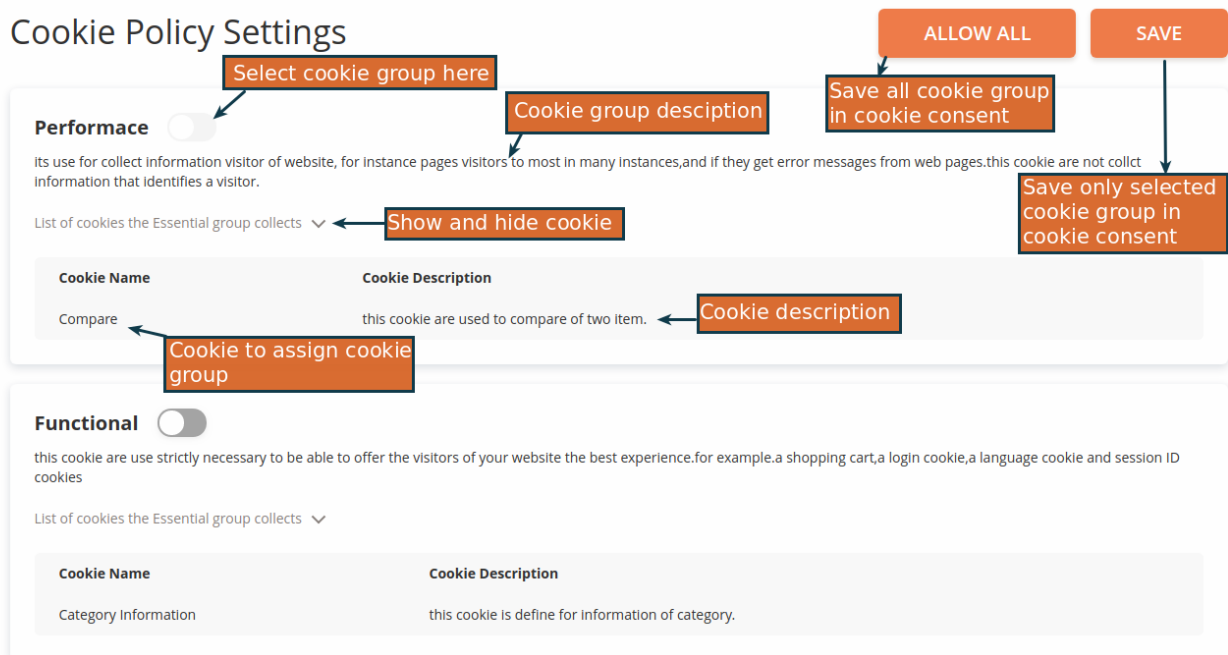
Cookie Policy Settings

ALLOW ALL

SAVE

Select cookie group here

Save all cookie group in cookie consent

Cookie group desciption

Performace

its use for collect information visitor of website, for instance pages visitors to most in many instances,and if they get error messages from web pages.this cookie are not collct information that identifies a visitor.

Save only selected cookie group in cookie consent

List of cookies the Essential group collects

Show and hide cookie

| Cookie Name | Cookie Description |
|---|---|
| Compare | this cookie are used to compare of two item. |

Cookie description

Cookie to assign cookie group

Functional

this cookie are use strictly necessary to be able to offer the visitors of your website the best experience.for example.a shopping cart,a login cookie,a language cookie and session ID cookies

List of cookies the Essential group collects

| Cookie Name | Cookie Description |
|---|---|
| Category Information | this cookie is define for information of category. |